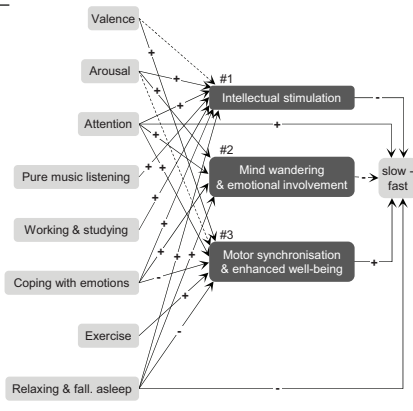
Valence

Arousal

Attention

Pure music listening

Working & studying

Coping with emotions

Exercise

Relaxing & fall. asleep

#1
Intellectual stimulation

#2
Mind wandering & emotional involvement

#3
Motor synchronisation & enhanced well-being

slow - fast

+
+
+
+
+
+
+
+
+
+
+
+
+
+
+
-
-
-
-